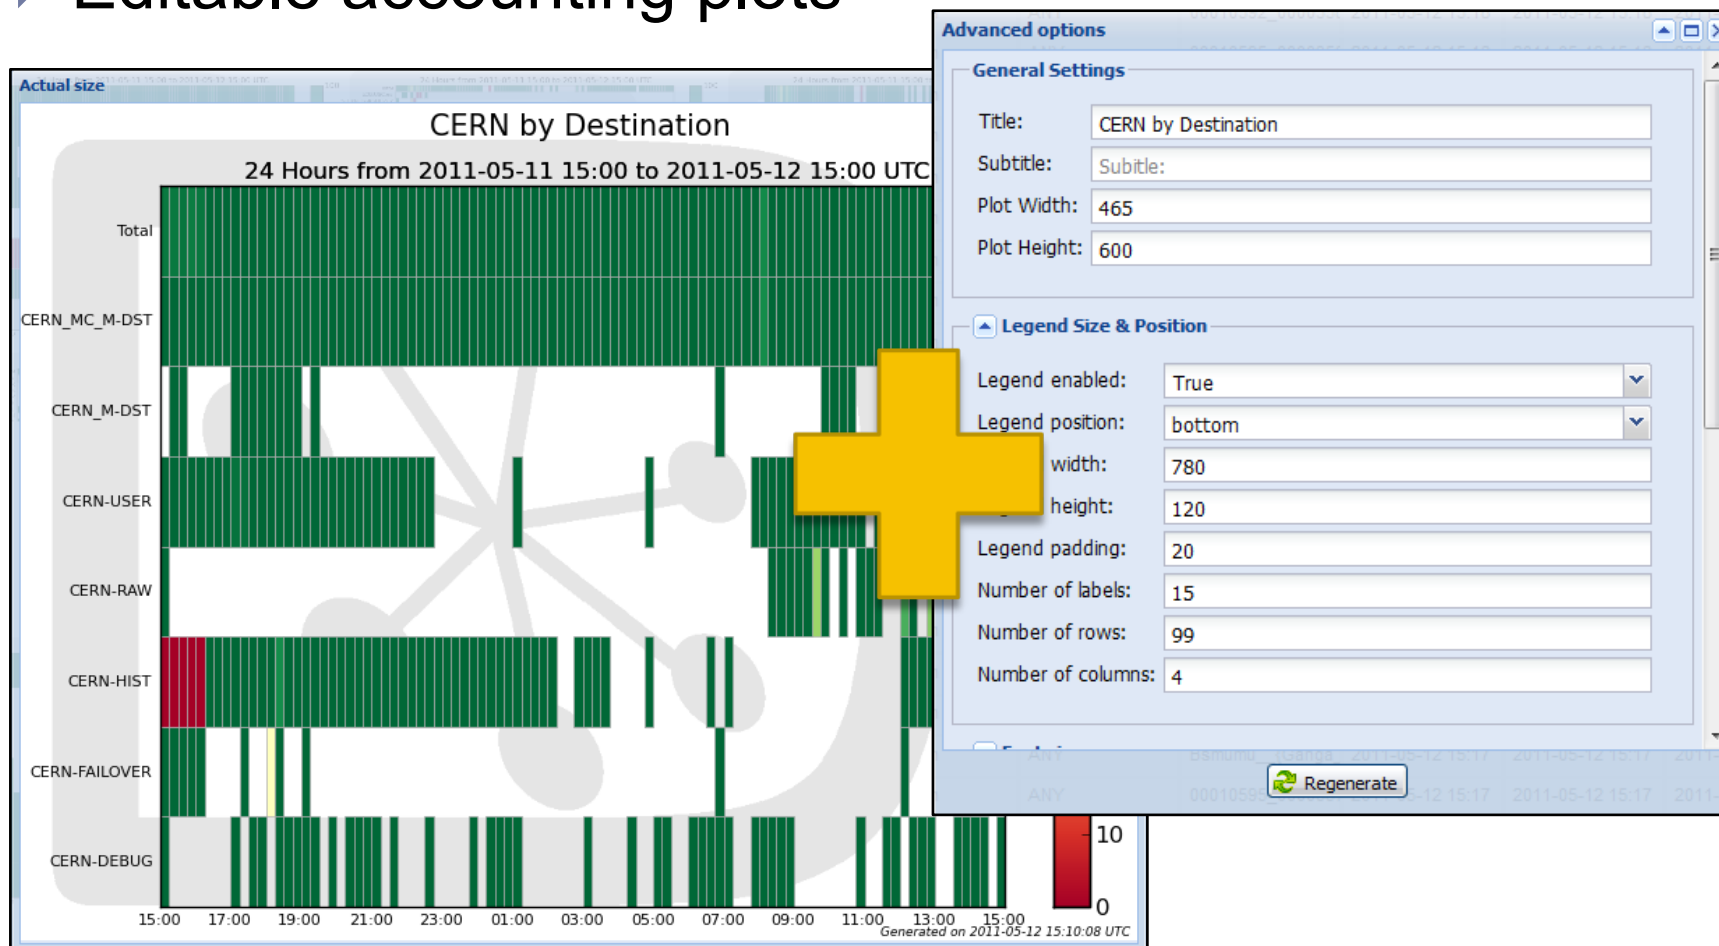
Editable accounting plots

Actual size

CERN by Destination

24 Hours from 2011-05-11 15:00 to 2011-05-12 15:00 UTC

Total
CERN_MC_M-DST
CERN_M-DST
CERN-USER
CERN-RAW
CERN-HIST
CERN-FAILOVER
CERN-DEBUG

15:00 17:00 19:00 21:00 23:00 01:00 03:00 05:00 07:00 09:00 11:00 13:00 15:00

10
0

Generated on 2011-05-12 15:10:08 UTC

Advanced options

General Settings

Title: CERN by Destination
Subtitle: Subitle:
Plot Width: 465
Plot Height: 600

Legend Size & Position

Legend enabled: True
Legend position: bottom
width: 780
height: 120
Legend padding: 20
Number of labels: 15
Number of rows: 99
Number of columns: 4

Regenerate